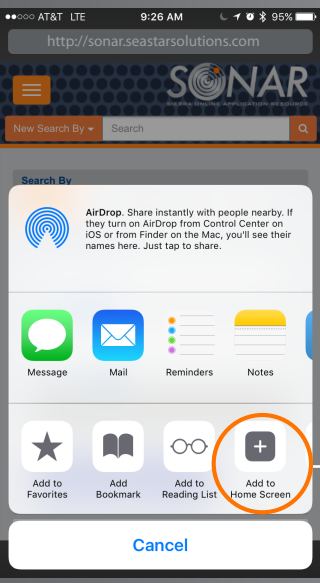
●●○○○ AT&T LTE 9:26 AM 95%

http://sonar.seastarsolutions.com

SONAR
SIERRA ONLINE APPLICATION RESOURCE

New Search By
Search

Search By

AirDrop. Share instantly with people nearby. If they turn on AirDrop from Control Center on iOS or from Finder on the Mac, you'll see their names here. Just tap to share.

Message
Mail
Reminders
Notes

Add to Favorites
Add to Bookmark
Add to Reading List
Add to Home Screen

Cancel